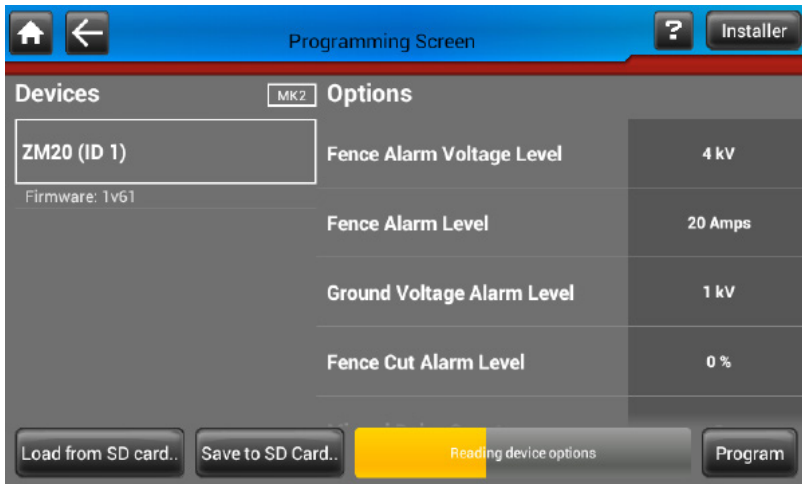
Programming Screen

?

Installer

Devices

MK2

Options

ZM20 (ID 1)

Firmware: 1v61

Fence Alarm Voltage Level

4 kV

Fence Alarm Level

20 Amps

Ground Voltage Alarm Level

1 kV

Fence Cut Alarm Level

0 %

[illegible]

Load from SD card..

Save to SD Card..

Reading device options

Program